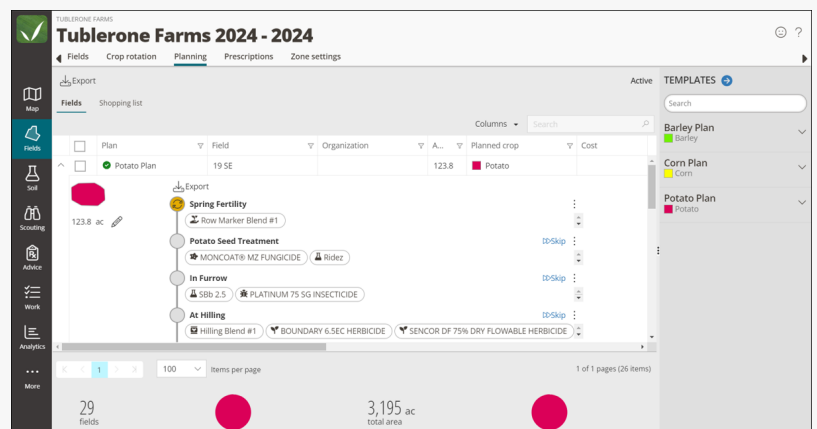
TUBLERONE FARMS
Tublerone Farms 2024 - 2024

Fields Crop rotation Planning Prescriptions Zone settings

Map
Fields
Soil
Scouting
Advice
Work
Analytics
More

Export
Active
Fields Shopping list
Columns
Search

| | Plan | Field | Organization | A... | Planned crop | Cost |
|---|---|---|---|---|---|---|
| | Potato Plan | 19 SE | | 123.8 | Potato | |

Export
123.8 ac

Spring Fertility
Row Marker Blend #1

Potato Seed Treatment
Skip
MONCOAT® MZ FUNGICIDE
Ridez

In Furrow
Skip
SBb 2.5
PLATINUM 75 SG INSECTICIDE

At Hilling
Skip
Hilling Blend #1
BOUNDARY 6.5EC HERBICIDE
SENCOR DF 75% DRY FLOWABLE HERBICIDE

1
100 Items per page
1 of 1 pages (26 items)

29
fields
3,195 ac
total area

TEMPLATES
Search
Barley Plan
Barley
Corn Plan
Corn
Potato Plan
Potato